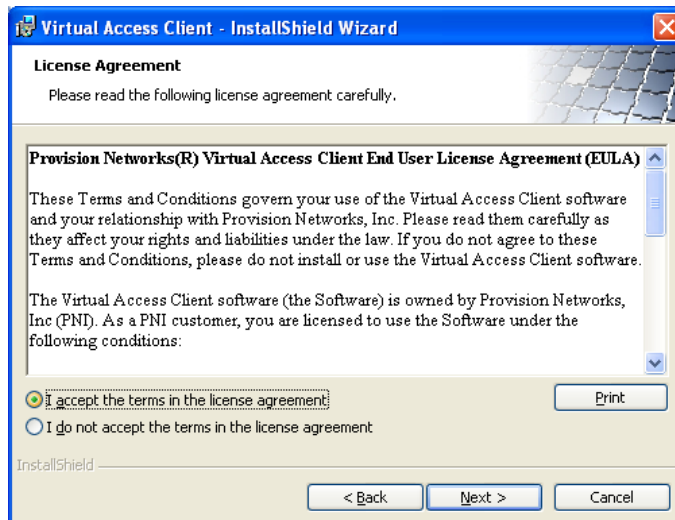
Virtual Access Client - InstallShield Wizard

License Agreement

Please read the following license agreement carefully.

Provision Networks(R) Virtual Access Client End User License Agreement (EULA)

These Terms and Conditions govern your use of the Virtual Access Client software and your relationship with Provision Networks, Inc. Please read them carefully as they affect your rights and liabilities under the law. If you do not agree to these Terms and Conditions, please do not install or use the Virtual Access Client software.

The Virtual Access Client software (the Software) is owned by Provision Networks, Inc (PNI). As a PNI customer, you are licensed to use the Software under the following conditions:

I accept the terms in the license agreement

I do not accept the terms in the license agreement

Print

InstallShield

< Back

Next >

Cancel